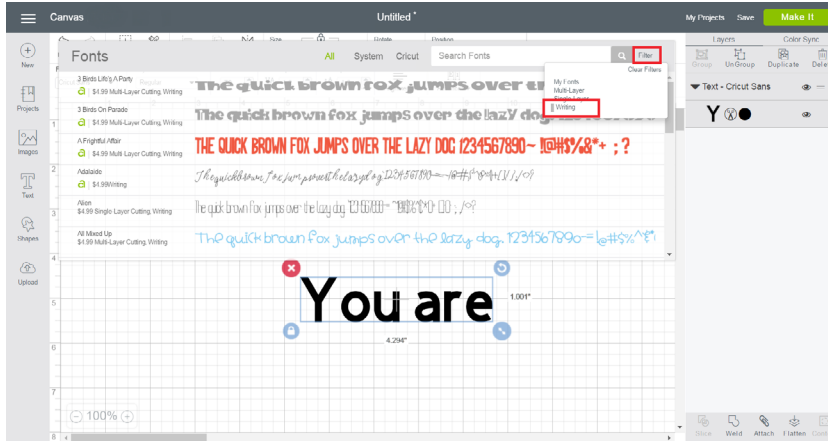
Canvas

Untitled *

My Projects Save Make It

New

Projects

Images

Text

Shapes

Upload

Fonts

All System Cricut

Search Fonts

Filter

Clear Filters

My Fonts

Multi-Layer

Single Layer

Writing

3 Birds Life's A Party

$4.99 Multi-Layer Cutting, Writing

The quick brown fox jumps over th

3 Birds On Parade

$4.99 Multi-Layer Cutting, Writing

The quick brown fox jumps over the lazy dog

A Frightful Affair

$4.99 Multi-Layer Cutting, Writing

THE QUICK BROWN FOX JUMPS OVER THE LAZY DOG !234567890~ !@#$%&*+ ; ?

Adalaide

$4.99 Writing

The quick brown fox jumps over the lazy dog 1234567890

Alien

$4.99 Single Layer Cutting, Writing

The quick brown fox jumps over the lazy dog 1234567890

All Mixed Up

$4.99 Multi-Layer Cutting, Writing

The quick brown fox jumps over the lazy dog. 1234567890~=!@#$%^&*

You are

1.001"

4.294"

100%

Layers Color Sync

Group UnGroup Duplicate Delete

Text - Cricut Sans

Slice Weld Attach Flatten